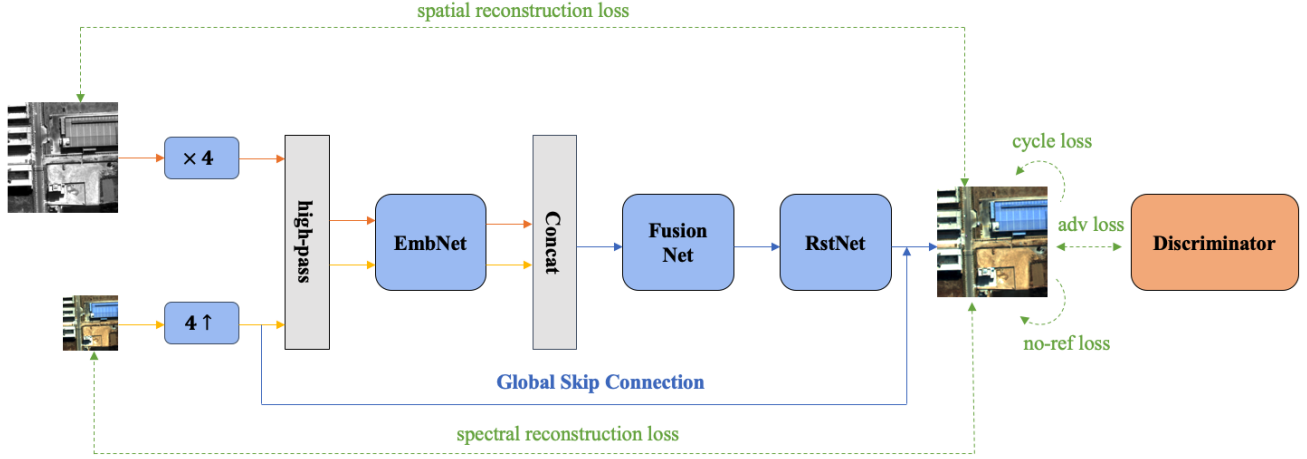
spatial reconstruction loss

$\times 4$

high-pass

EmbNet

Concat

Fusion Net

RstNet

cycle loss

adv loss

Discriminator

no-ref loss

$4\uparrow$

Global Skip Connection

spectral reconstruction loss